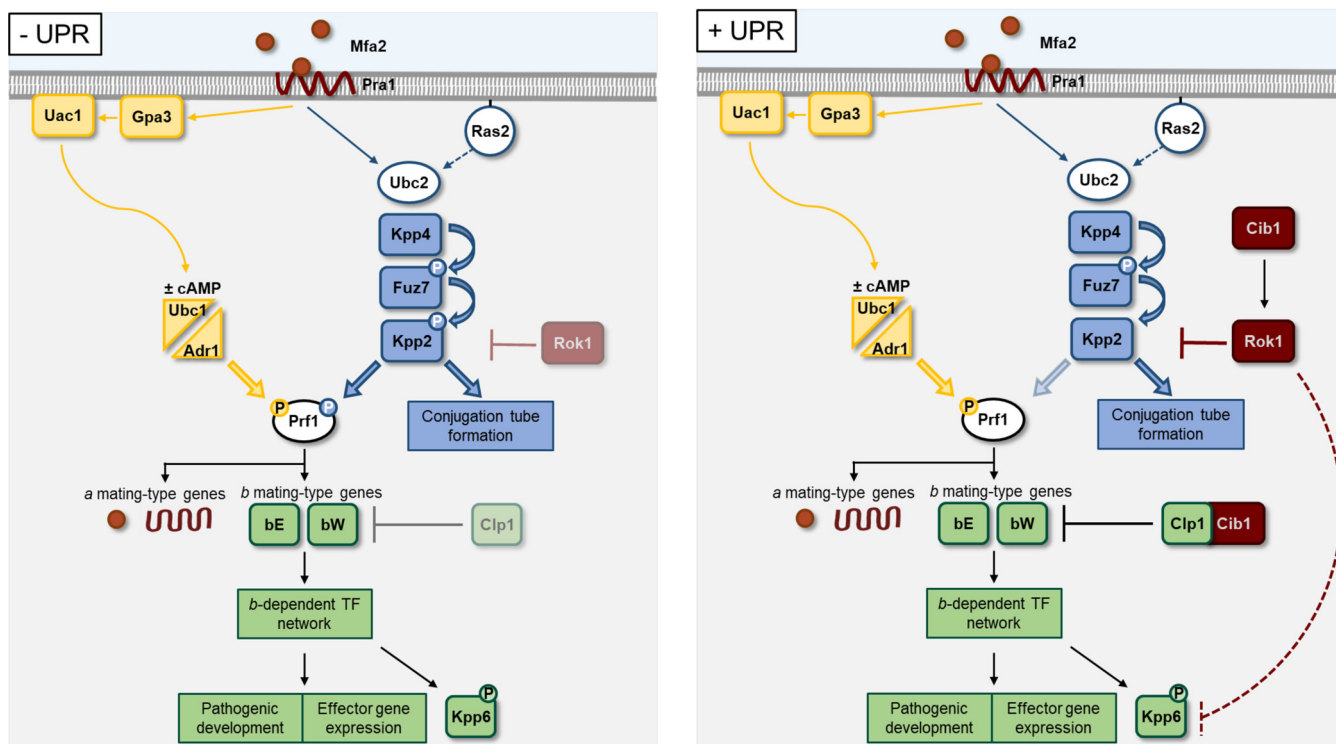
- UPR

Mfa2
Pra1
Uac1
Gpa3
Ras2
Ubc2
Kpp4
P
Fuz7
P
Kpp2
Rok1
± cAMP
Ubc1
Adr1
P
Prf1
P
Conjugation tube formation
a mating-type genes
b mating-type genes
bE
bW
Clp1
b-dependent TF network
Pathogenic development
Effector gene expression
P
Kpp6

+ UPR

Mfa2
Pra1
Uac1
Gpa3
Ras2
Ubc2
Kpp4
P
Fuz7
Kpp2
Cib1
Rok1
± cAMP
Ubc1
Adr1
P
Prf1
Conjugation tube formation
a mating-type genes
b mating-type genes
bE
bW
Clp1
Cib1
b-dependent TF network
Pathogenic development
Effector gene expression
P
Kpp6